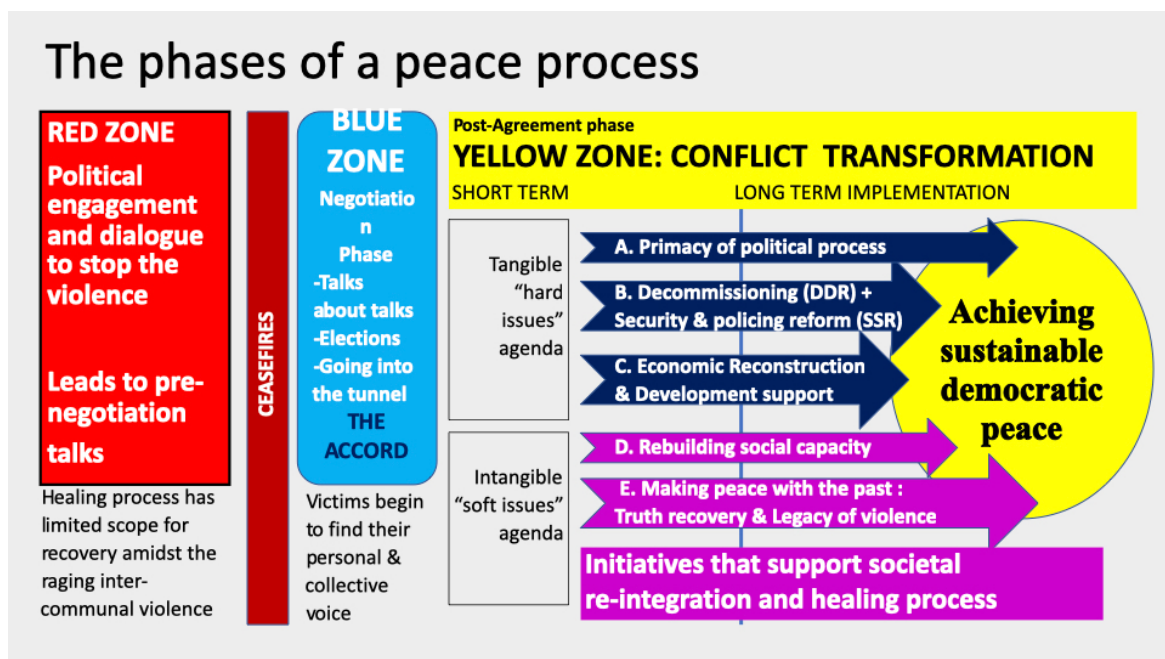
The phases of a peace process

RED ZONE

Political engagement and dialogue to stop the violence

Leads to pre-negotiation talks

Healing process has limited scope for recovery amidst the raging inter-communal violence

CEASEFIRES

BLUE ZONE

Negotiatio n Phase

-Talks about talks

-Elections

-Going into the tunnel

THE ACCORD

Victims begin to find their personal & collective voice

Post-Agreement phase

YELLOW ZONE: CONFLICT TRANSFORMATION

SHORT TERM

LONG TERM IMPLEMENTATION

Tangible "hard issues" agenda

A. Primacy of political process

B. Decommissioning (DDR) + Security & policing reform (SSR)

C. Economic Reconstruction & Development support

Intangible "soft issues" agenda

D. Rebuilding social capacity

E. Making peace with the past : Truth recovery & Legacy of violence

Achieving sustainable democratic peace

Initiatives that support societal re-integration and healing process